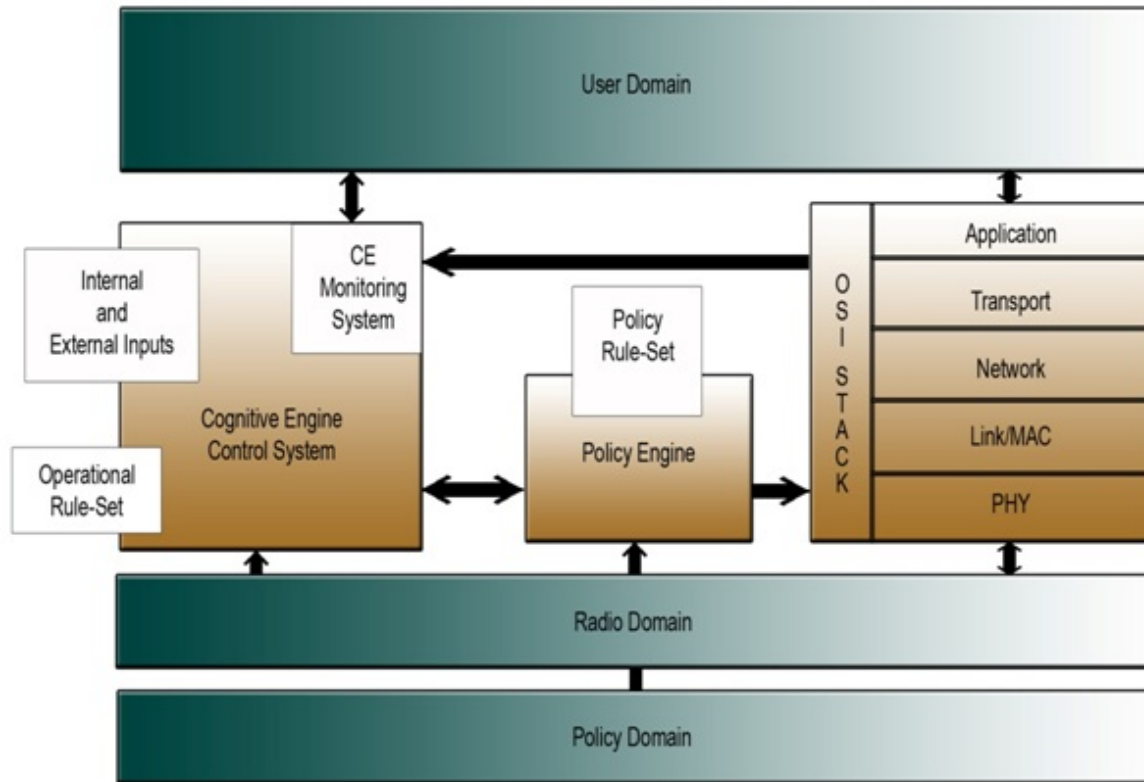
User Domain

Internal and External Inputs

CE Monitoring System

Cognitive Engine Control System

Operational Rule-Set

Policy Rule-Set

Policy Engine

OSI STACK

Application

Transport

Network

Link/MAC

PHY

Radio Domain

Policy Domain